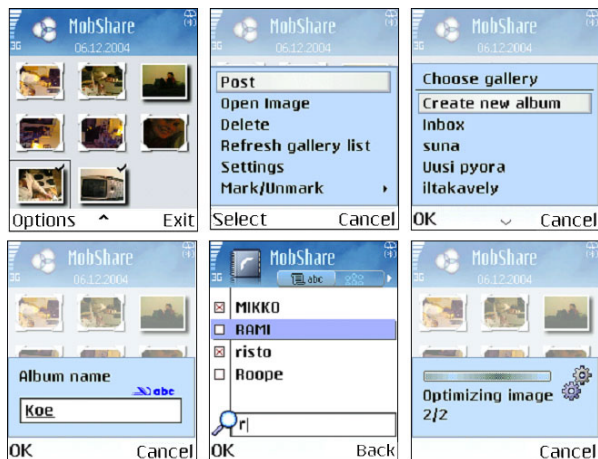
3G MobShare 06.12.2004

Options ^ Exit

3G MobShare 06.12.2004

Post
Open Image
Delete
Refresh gallery list
Settings
Mark/Unmark

Select Cancel

3G MobShare 06.12.2004

Choose gallery
Create new album
Inbox
suna
Uusi pyora
iltakavely

OK Cancel

3G MobShare 06.12.2004

Album name abc
Koe

OK Cancel

MobShare abc

MIKKO
RAMI
risto
Roope

r|

OK Back

3G MobShare 06.12.2004

Optimizing image
2/2

Cancel